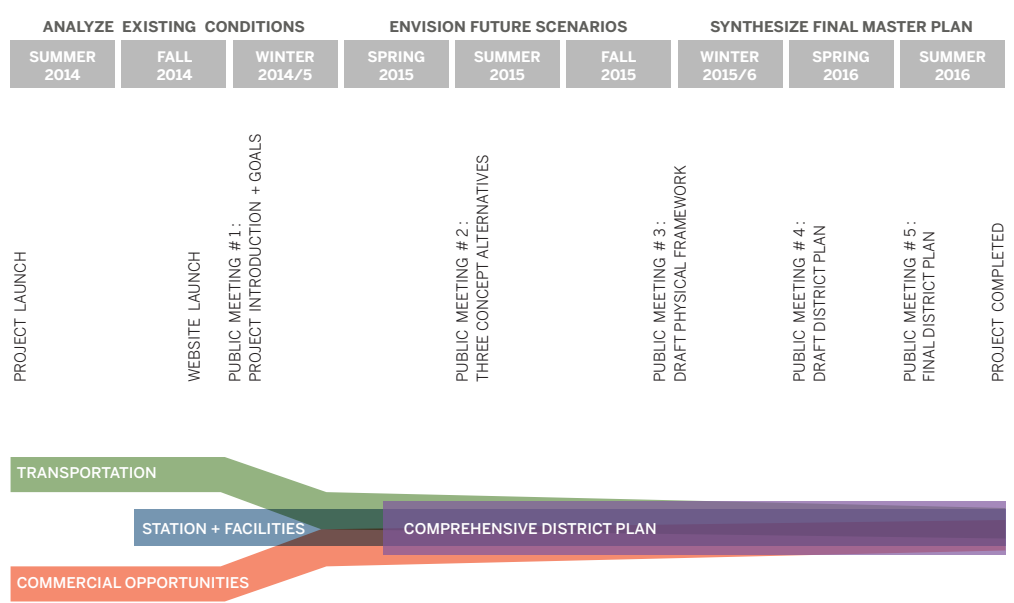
ANALYZE EXISTING CONDITIONS

ENVISION FUTURE SCENARIOS

SYNTHESIZE FINAL MASTER PLAN

SUMMER 2014

FALL 2014

WINTER 2014/5

SPRING 2015

SUMMER 2015

FALL 2015

WINTER 2015/6

SPRING 2016

SUMMER 2016

PROJECT LAUNCH

WEBSITE LAUNCH

PUBLIC MEETING # 1 : PROJECT INTRODUCTION + GOALS

PUBLIC MEETING # 2 : THREE CONCEPT ALTERNATIVES

PUBLIC MEETING # 3 : DRAFT PHYSICAL FRAMEWORK

PUBLIC MEETING # 4 : DRAFT DISTRICT PLAN

PUBLIC MEETING # 5 : FINAL DISTRICT PLAN

PROJECT COMPLETED

TRANSPORTATION

STATION + FACILITIES

COMPREHENSIVE DISTRICT PLAN

COMMERCIAL OPPORTUNITIES